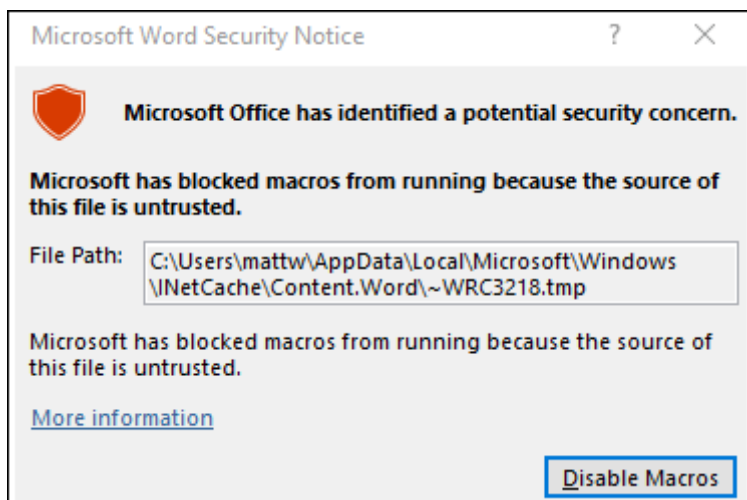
Microsoft Word Security Notice

?

×

Microsoft Office has identified a potential security concern.

Microsoft has blocked macros from running because the source of this file is untrusted.

File Path: C:\Users\mattw\AppData\Local\Microsoft\Windows\INetCache\Content.Word\~WRC3218.tmp

Microsoft has blocked macros from running because the source of this file is untrusted.

More information

Disable Macros